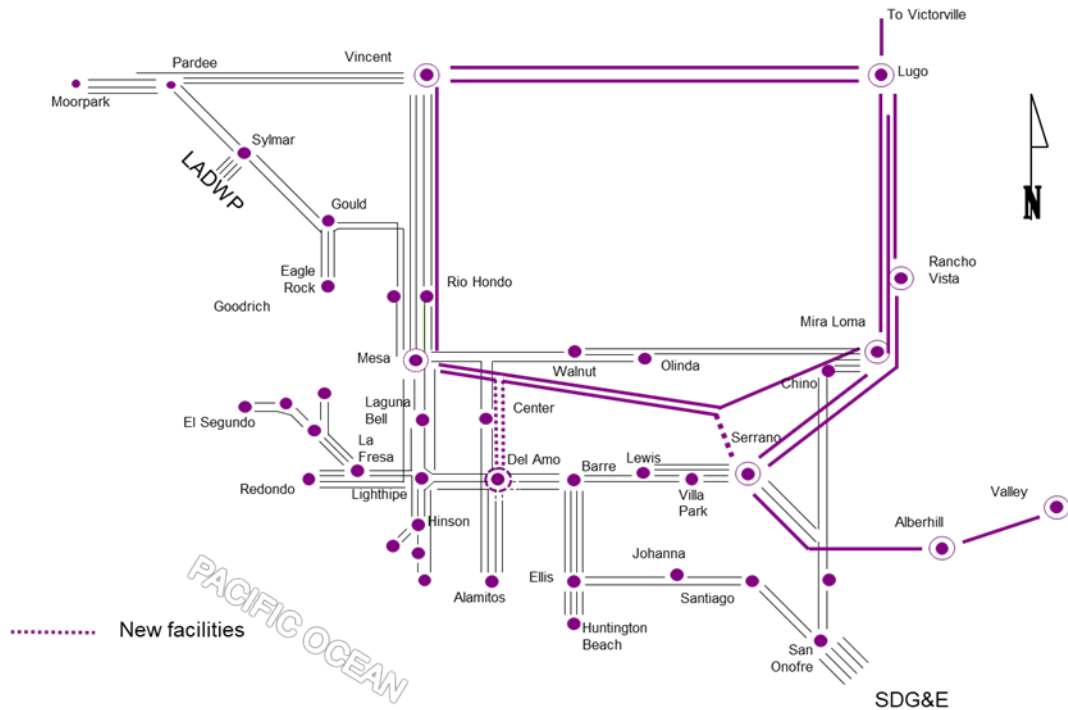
To Victorville

Pardee

Vincent

Lugo

Moorpark

Sylmar

LADWP

N

Gould

Eagle Rock

Goodrich

Rio Hondo

Rancho Vista

Mira Loma

Mesa

Walnut

Olinda

Chino

El Segundo

Laguna Bell

Center

La Fresa

Serrano

Del Amo

Barre

Lewis

Redondo

Lighthipe

Villa Park

Valley

Hinson

Alberhill

Johanna

PACIFIC OCEAN

Ellis

Santiago

Alamitos

New facilities

Huntington Beach

San Onofre

SDG&E